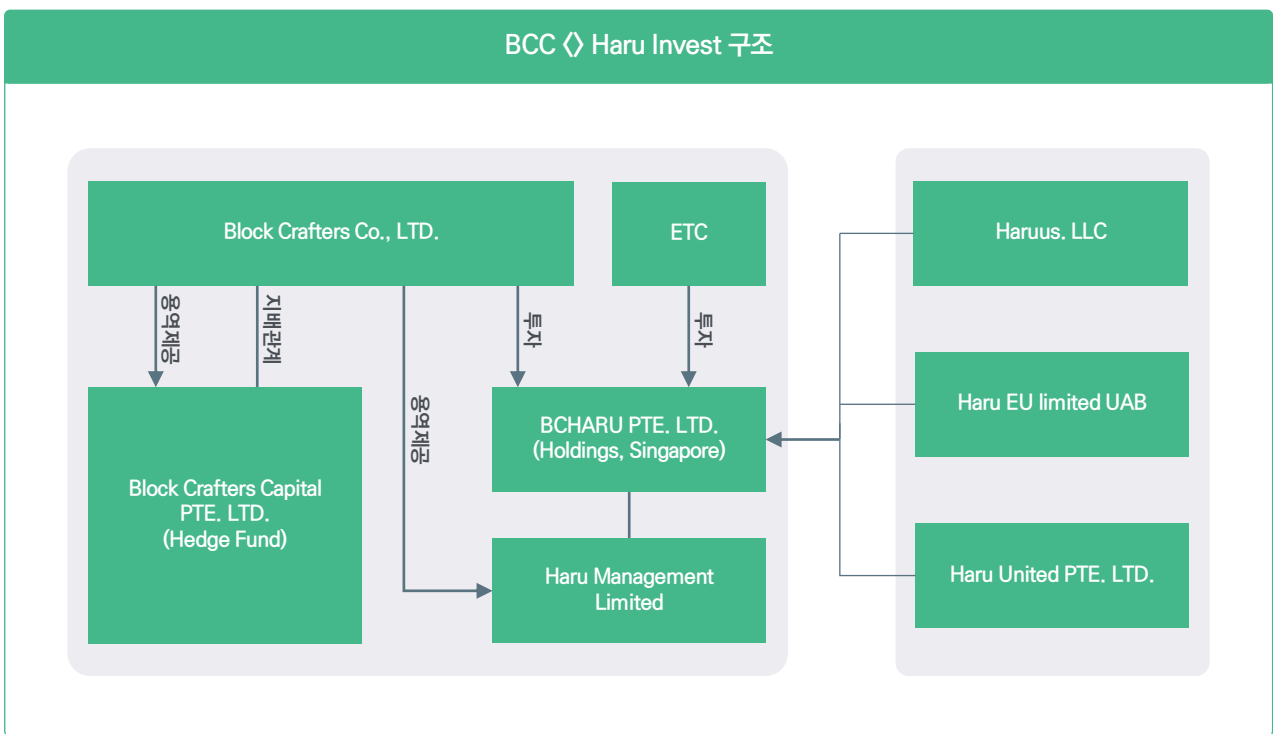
BCC 〈〉 Haru Invest 구조

Block Crafters Co., LTD.

ETC

Haruus. LLC

용역제공

지배관계

용역제공

투자

투자

BCHARU PTE. LTD.
(Holdings, Singapore)

Haru EU limited UAB

Block Crafters Capital
PTE. LTD.
(Hedge Fund)

Haru Management
Limited

Haru United PTE. LTD.